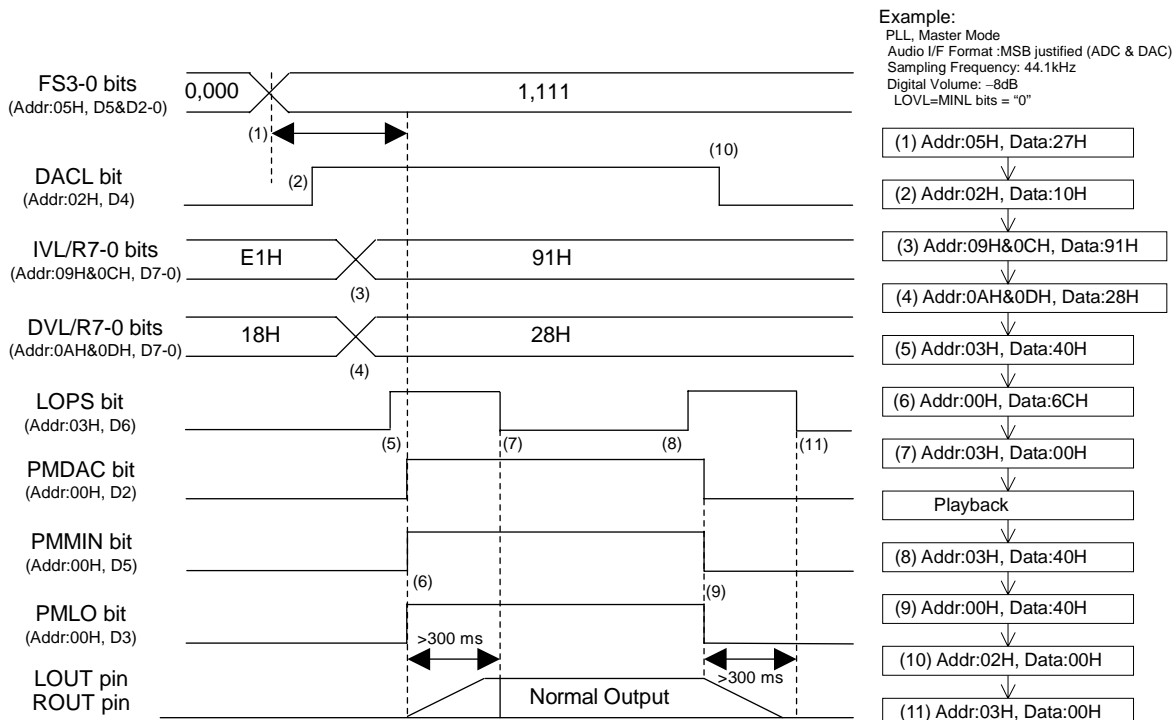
FS3-0 bits
(Addr:05H, D5&D2-0)

0,000

1,111

(1)

DACL bit
(Addr:02H, D4)

(2)

(10)

IVL/R7-0 bits
(Addr:09H&0CH, D7-0)

E1H

91H

(3)

DVL/R7-0 bits
(Addr:0AH&0DH, D7-0)

18H

28H

(4)

LOPS bit
(Addr:03H, D6)

(5)

(7)

(8)

(11)

PMDAC bit
(Addr:00H, D2)

PMMIN bit
(Addr:00H, D5)

(6)

(9)

PMLO bit
(Addr:00H, D3)

>300 ms

LOUT pin
ROUT pin

Normal Output

>300 ms

Example:
PLL, Master Mode
Audio I/F Format :MSB justified (ADC & DAC)
Sampling Frequency: 44.1kHz
Digital Volume: −8dB
LOVL=MINL bits = "0"

(1) Addr:05H, Data:27H

(2) Addr:02H, Data:10H

(3) Addr:09H&0CH, Data:91H

(4) Addr:0AH&0DH, Data:28H

(5) Addr:03H, Data:40H

(6) Addr:00H, Data:6CH

(7) Addr:03H, Data:00H

Playback

(8) Addr:03H, Data:40H

(9) Addr:00H, Data:40H

(10) Addr:02H, Data:00H

(11) Addr:03H, Data:00H